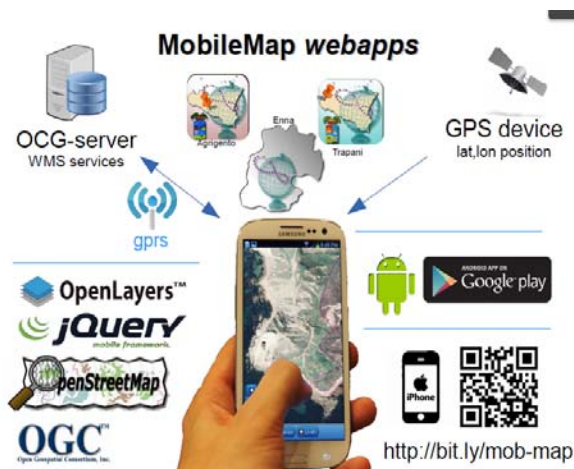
MobileMap webapps

OCG-server
WMS services

Agrigento
Enna
Trapani

GPS device
lat,lon position

gprs

SAMSUNG

OpenLayers™
jQuery
mobile framework

OpenStreetMap

OGC®
Open Geospatial Consortium, Inc.

ANDROID APP ON
Google play

iPhone

http://bit.ly/mob-map